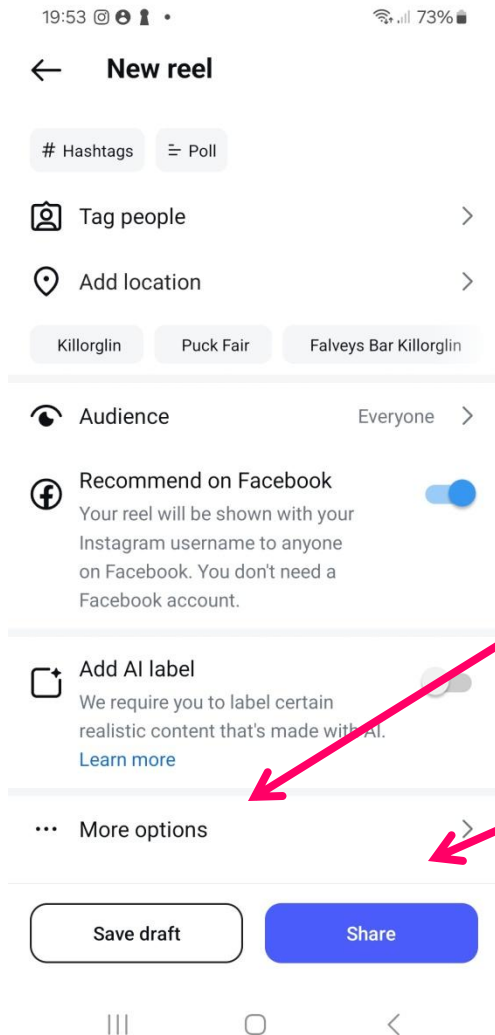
19:53 73%

New reel

# Hashtags Poll

Tag people

Add location

Killorglin Puck Fair Falveys Bar Killorglin

Audience Everyone

Recommend on Facebook
Your reel will be shown with your Instagram username to anyone on Facebook. You don't need a Facebook account.

Add AI label
We require you to label certain realistic content that's made with AI.
Learn more

More options

Save draft Share